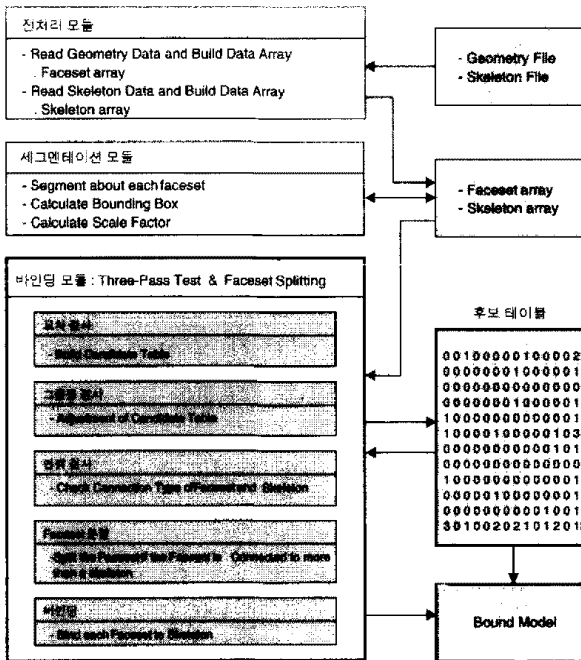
전처리 모듈

- Read Geometry Data and Build Data Array
. Faceset array
- Read Skeleton Data and Build Data Array
. Skeleton array

- Geometry File
- Skeleton File

세그멘테이션 모듈

- Segment about each faceset
- Calculate Bounding Box
- Calculate Scale Factor

- Faceset array
- Skeleton array

바인딩 모듈 : Three-Pass Test & Faceset Splitting

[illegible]
- Build Candidate Table

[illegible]
- Adjustment of Candidate Table

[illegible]
- Check Connection Type of Faceset and Skeleton

Faceset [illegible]
- Split the Faceset if the Faceset is Connected to more than 2 Skeleton

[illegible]
- Bind each Faceset to Skeleton

후보 테이블

0010000010000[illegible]
000000010000 1
0000000000000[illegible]
000000010000 1
100000000000 1
100001000001 03
000000000001 01
0000000000000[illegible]
100000000000 1
000001000000 1
000000000001 01
301002021012 01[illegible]

Bound Model